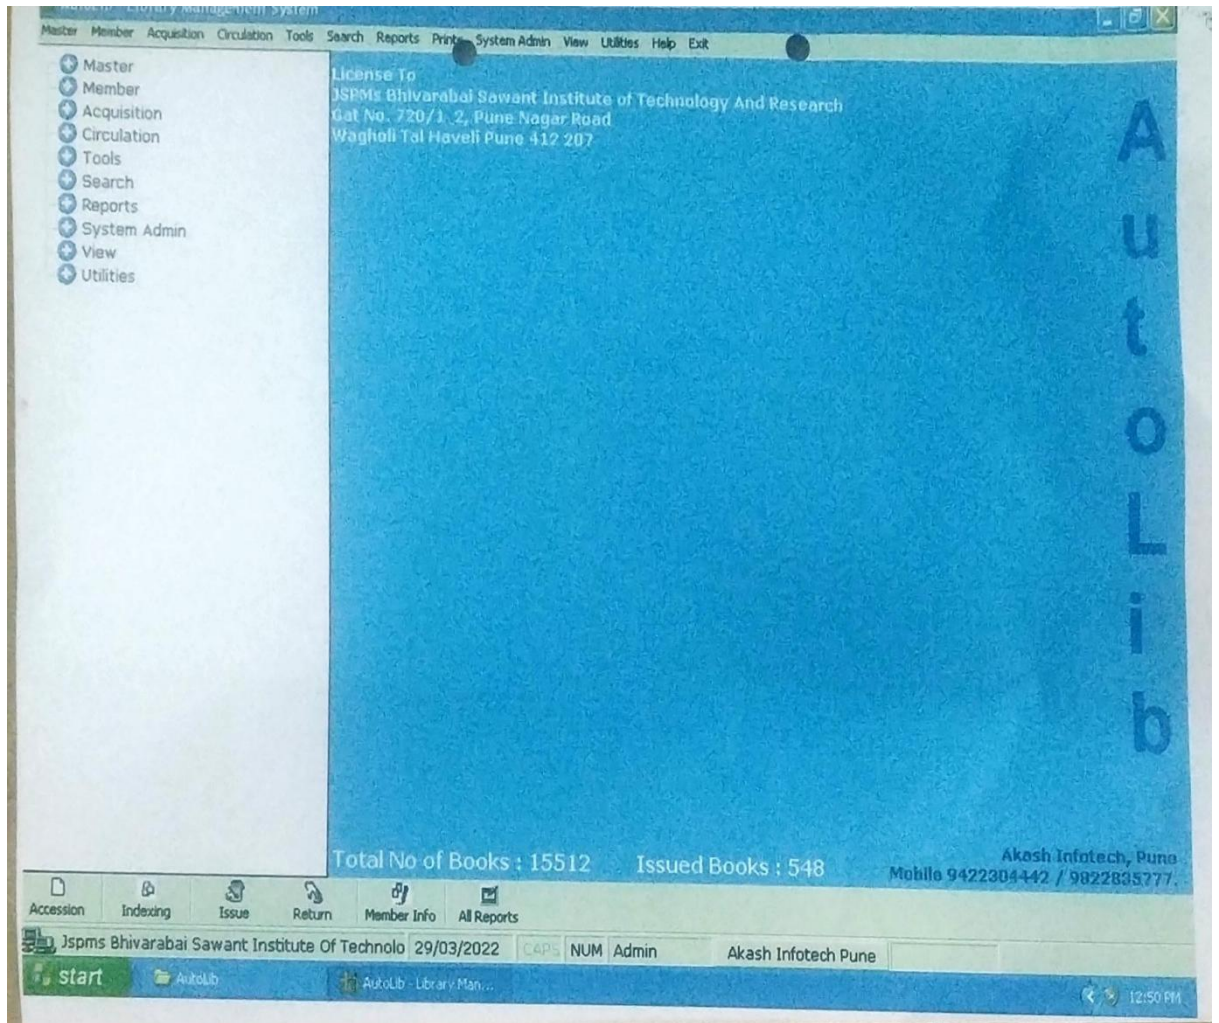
AutoLib - Library Management System

Master Member Acquisition Circulation Tools Search Reports Print System Admin View Utilities Help Exit

Master
Member
Acquisition
Circulation
Tools
Search
Reports
System Admin
View
Utilities

License To
JSPMs Bhivarabai Sawant Institute of Technology And Research
Gat No. 720/1 2, Pune Nagar Road
Wagholi Tal Haveli Pune 412 207

AutoLib

Total No of Books : 15512 Issued Books : 548

Akash Infotech, Pune
Mobile 9422304442 / 9822835777.

Accession Indexing Issue Return Member Info All Reports

Jspms Bhivarabai Sawant Institute Of Technolo 29/03/2022 CAPS NUM Admin Akash Infotech Pune

start AutoLib AutoLib - Library Man... 12:50 PM